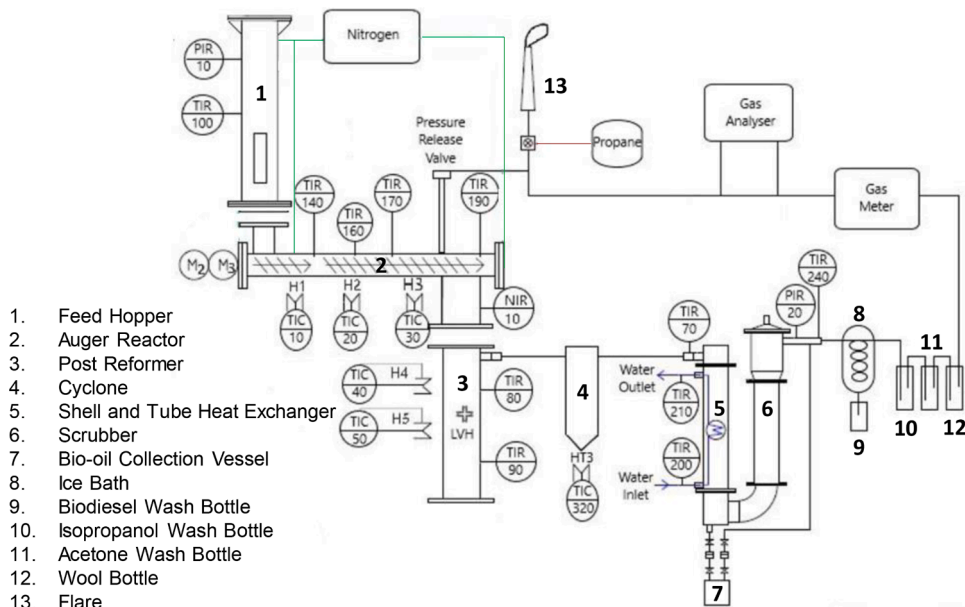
Nitrogen

PIR 10

TIR 100

1

13

Gas Analyser

Pressure Release Valve

Propane

Gas Meter

TIR 140

TIR 160

TIR 170

TIR 190

TIR 240

$M_2$ $M_3$

2

H1 H2 H3

TIC 10

TIC 20

TIC 30

NIR 10

TIR 70

PIR 20

8

11

1. Feed Hopper
2. Auger Reactor
3. Post Reformer
4. Cyclone
5. Shell and Tube Heat Exchanger
6. Scrubber
7. Bio-oil Collection Vessel
8. Ice Bath
9. Biodiesel Wash Bottle
10. Isopropanol Wash Bottle
11. Acetone Wash Bottle
12. Wool Bottle
13. Flare

TIC 40 H4

TIC 50 H5

3

LVH

TIR 80

TIR 90

4

HT3

TIC 320

Water Outlet

TIR 210

5

6

TIR 200

Water Inlet

9

10

12

7